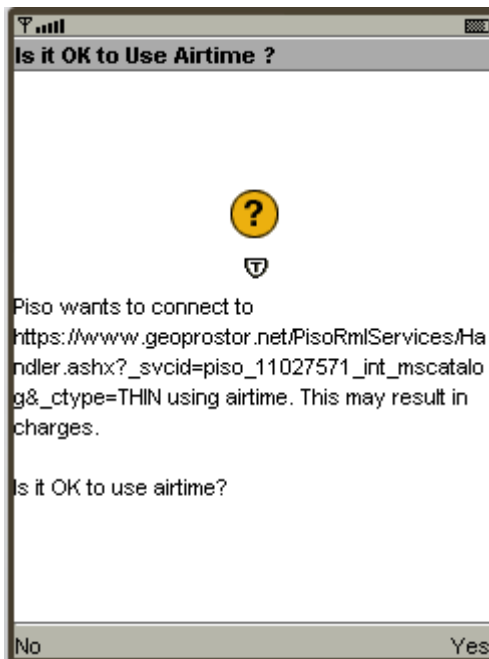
Is it OK to Use Airtime ?

?

Piso wants to connect to https://www.geoprostor.net/PisoRmlServices/Handler.ashx?_svcid=piso_11027571_int_mscatalog&_ctype=THIN using airtime. This may result in charges.

Is it OK to use airtime?

No

Yes